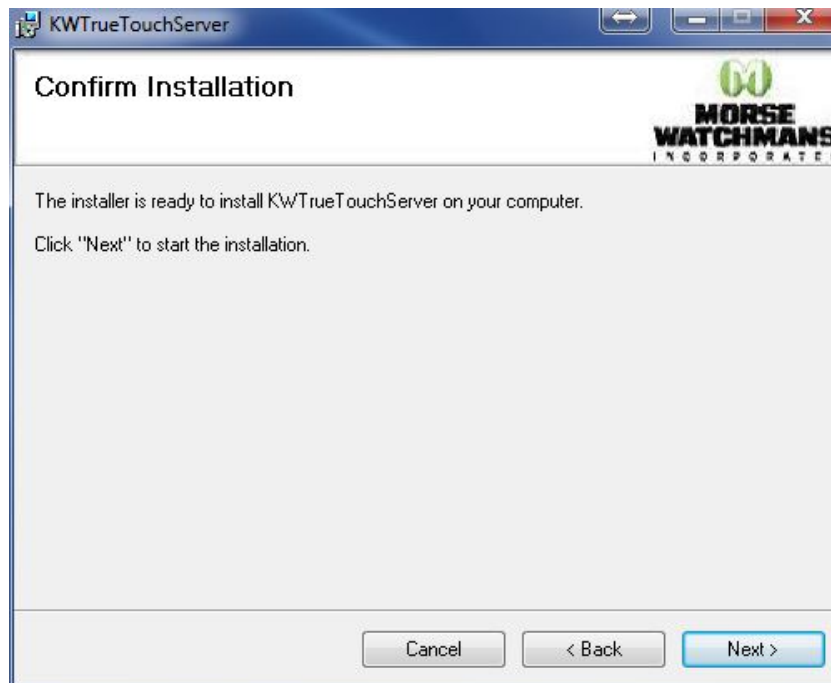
KWTrueTouchServer

Confirm Installation

MORSE WATCHMANS INCORPORATED

The installer is ready to install KWTrueTouchServer on your computer.

Click "Next" to start the installation.

Cancel

< Back

Next >